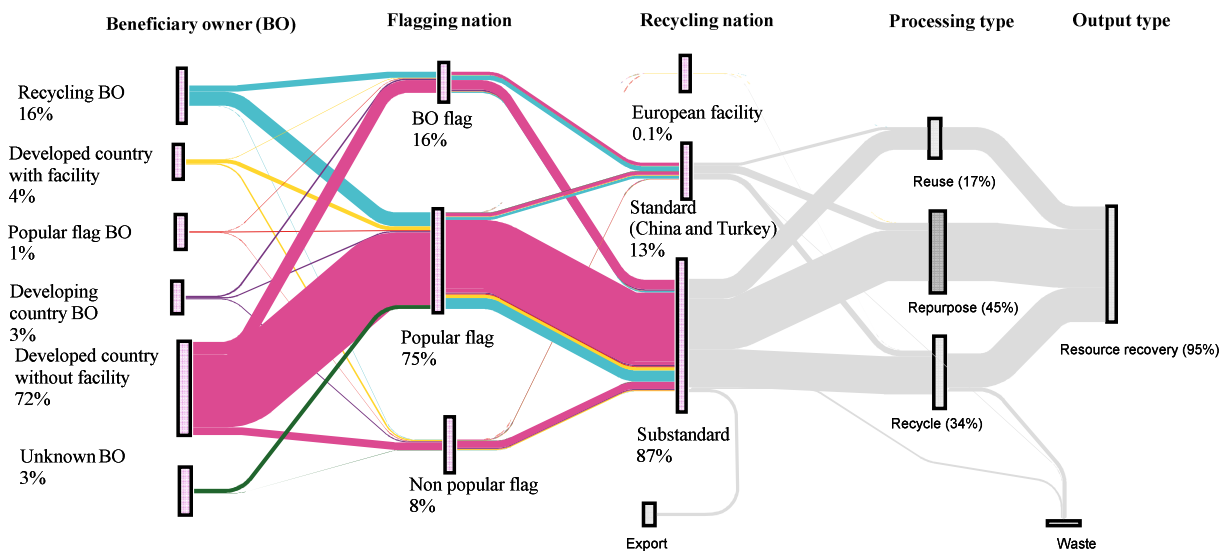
Beneficiary owner (BO)

Flagging nation

Recycling nation

Processing type

Output type

Recycling BO
16%

Developed country with facility
4%

Popular flag BO
1%

Developing country BO
3%

Developed country without facility
72%

Unknown BO
3%

BO flag
16%

Popular flag
75%

Non popular flag
8%

European facility
0.1%

Standard (China and Turkey)
13%

Substandard
87%

Export

Reuse (17%)

Repurpose (45%)

Recycle (34%)

Resource recovery (95%)

Waste